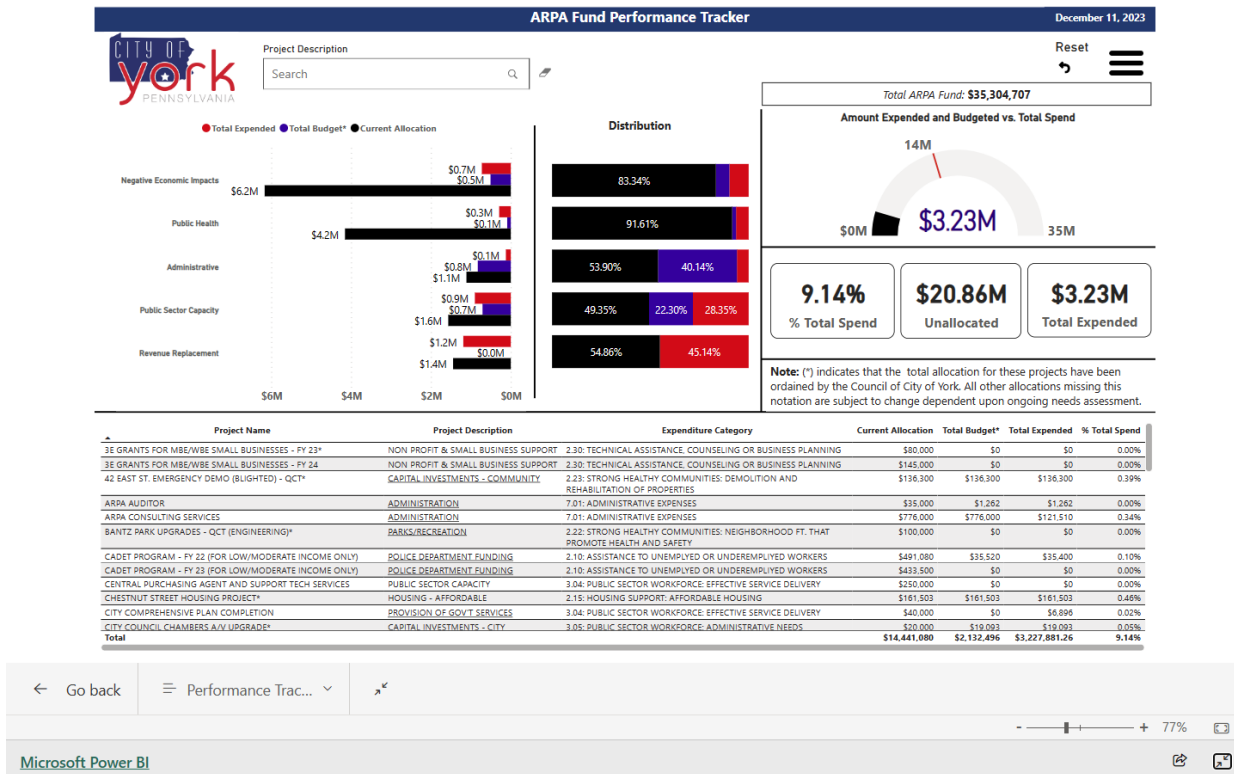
ARPA Fund Performance Tracker
December 11, 2023

CITY OF York PENNSYLVANIA

Project Description
Search

Reset

Total ARPA Fund: $35,304,707

● Total Expended ● Total Budget* ● Current Allocation

Negative Economic Impacts
$0.7M
$0.5M
$6.2M

Public Health
$0.3M
$0.1M
$4.2M

Administrative
$0.1M
$0.8M
$1.1M

Public Sector Capacity
$0.9M
$0.7M
$1.6M

Revenue Replacement
$1.2M
$0.0M
$1.4M

$6M $4M $2M $0M

Distribution
83.34%
91.61%
53.90% 40.14%
49.35% 22.30% 28.35%
54.86% 45.14%

Amount Expended and Budgeted vs. Total Spend
14M
$0M $3.23M 35M

9.14%
% Total Spend

$20.86M
Unallocated

$3.23M
Total Expended

Note: (*) indicates that the total allocation for these projects have been ordained by the Council of City of York. All other allocations missing this notation are subject to change dependent upon ongoing needs assessment.

| Project Name | Project Description | Expenditure Category | Current Allocation | Total Budget* | Total Expended | % Total Spend |
|---|---|---|---|---|---|---|
| 3E GRANTS FOR MBE/WBE SMALL BUSINESSES - FY 23* | NON PROFIT & SMALL BUSINESS SUPPORT | 2.30: TECHNICAL ASSISTANCE, COUNSELING OR BUSINESS PLANNING | $80,000 | $0 | $0 | 0.00% |
| 3E GRANTS FOR MBE/WBE SMALL BUSINESSES - FY 24 | NON PROFIT & SMALL BUSINESS SUPPORT | 2.30: TECHNICAL ASSISTANCE, COUNSELING OR BUSINESS PLANNING | $145,000 | $0 | $0 | 0.00% |
| 42 EAST ST. EMERGENCY DEMO (BLIGHTED) - QCT* | CAPITAL INVESTMENTS - COMMUNITY | 2.23: STRONG HEALTHY COMMUNITIES: DEMOLITION AND REHABILITATION OF PROPERTIES | $136,300 | $136,300 | $136,300 | 0.39% |
| ARPA AUDITOR | ADMINISTRATION | 7.01: ADMINISTRATIVE EXPENSES | $35,000 | $1,262 | $1,262 | 0.00% |
| ARPA CONSULTING SERVICES | ADMINISTRATION | 7.01: ADMINISTRATIVE EXPENSES | $776,000 | $776,000 | $121,510 | 0.34% |
| BANTZ PARK UPGRADES - QCT (ENGINEERING)* | PARKS/RECREATION | 2.22: STRONG HEALTHY COMMUNITIES: NEIGHBORHOOD FT. THAT PROMOTE HEALTH AND SAFETY | $100,000 | $0 | $0 | 0.00% |
| CADET PROGRAM - FY 22 (FOR LOW/MODERATE INCOME ONLY) | POLICE DEPARTMENT FUNDING | 2.10: ASSISTANCE TO UNEMPLYED OR UNDEREMPLIYED WORKERS | $491,080 | $35,520 | $35,400 | 0.10% |
| CADET PROGRAM - FY 23 (FOR LOW/MODERATE INCOME ONLY) | POLICE DEPARTMENT FUNDING | 2.10: ASSISTANCE TO UNEMPLYED OR UNDEREMPLIYED WORKERS | $433,500 | $0 | $0 | 0.00% |
| CENTRAL PURCHASING AGENT AND SUPPORT TECH SERVICES | PUBLIC SECTOR CAPACITY | 3.04: PUBLIC SECTOR WORKFORCE: EFFECTIVE SERVICE DELIVERY | $250,000 | $0 | $0 | 0.00% |
| CHESTNUT STREET HOUSING PROJECT* | HOUSING - AFFORDABLE | 2.15: HOUSING SUPPORT: AFFORDABLE HOUSING | $161,503 | $161,503 | $161,503 | 0.46% |
| CITY COMPREHENSIVE PLAN COMPLETION | PROVISION OF GOV'T SERVICES | 3.04: PUBLIC SECTOR WORKFORCE: EFFECTIVE SERVICE DELIVERY | $40,000 | $0 | $6,896 | 0.02% |
| CITY COUNCIL CHAMBERS A/V UPGRADE* | CAPITAL INVESTMENTS - CITY | 3.05: PUBLIC SECTOR WORKFORCE: ADMINISTRATIVE NEEDS | $20,000 | $19,093 | $19,093 | 0.05% |
| Total | | | $14,441,080 | $2,132,496 | $3,227,881.26 | 9.14% |

Go back
Performance Trac...

- + 77%

Microsoft Power BI